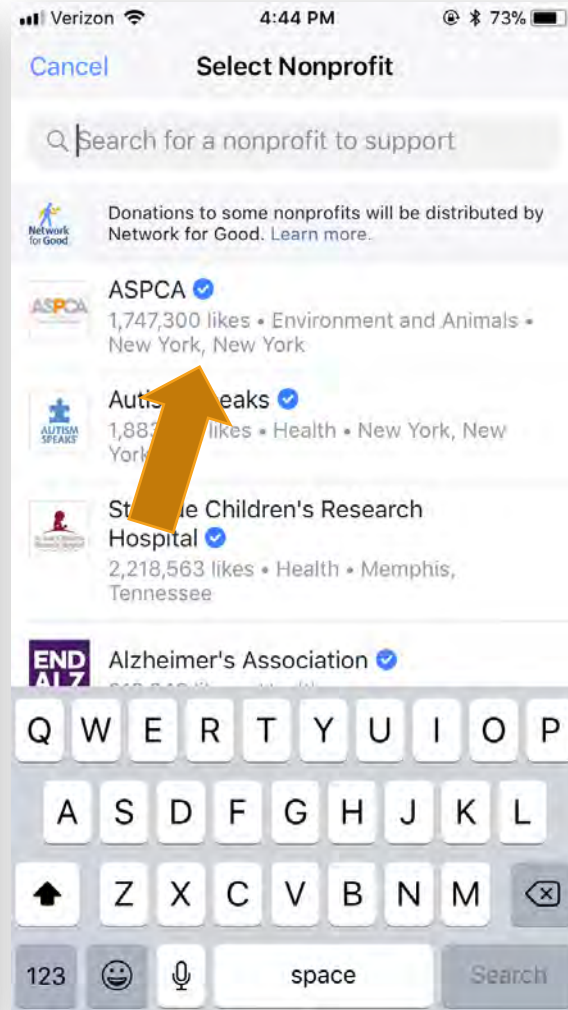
Verizon 4:44 PM 73%

Cancel Select Nonprofit

Search for a nonprofit to support

Network for Good

Donations to some nonprofits will be distributed by Network for Good. Learn more.

ASPCA

ASPCA

1,747,300 likes • Environment and Animals • New York, New York

AUTISM SPEAKS

Auti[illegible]eaks

1,88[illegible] likes • Health • New York, New York

St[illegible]e Children's Research Hospital

2,218,563 likes • Health • Memphis, Tennessee

END ALZ

Alzheimer's Association

Q W E R T Y U I O P
A S D F G H J K L
Z X C V B N M
123 space Search